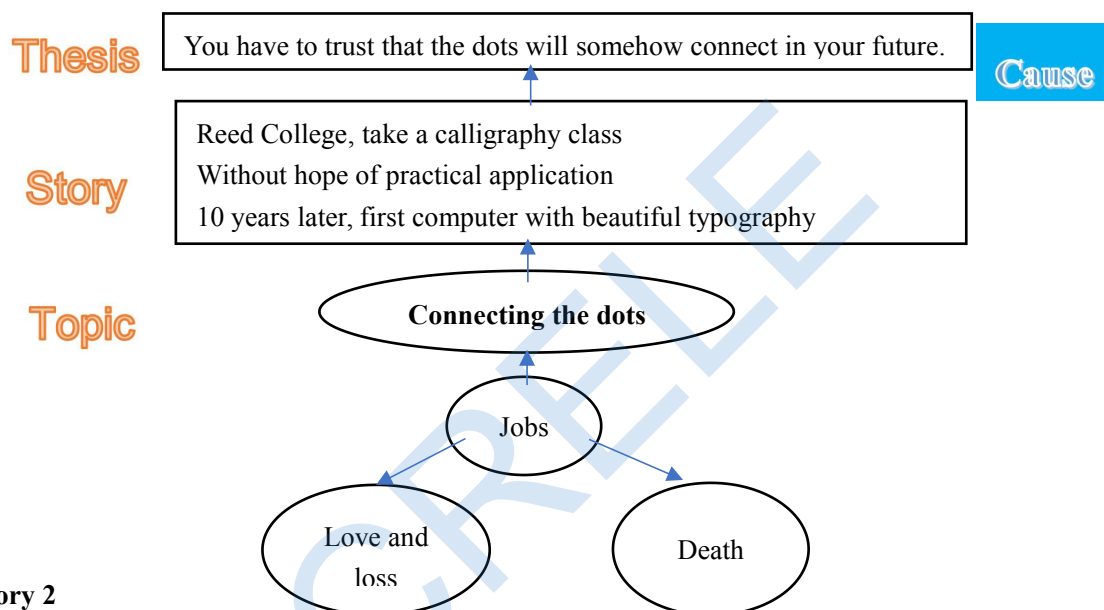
Thesis

You have to trust that the dots will somehow connect in your future.

Cause

Story

Reed College, take a calligraphy class
Without hope of practical application
10 years later, first computer with beautiful typography

Topic

**Connecting the dots**

Jobs

Love and loss

Death

CRELE

ory 2